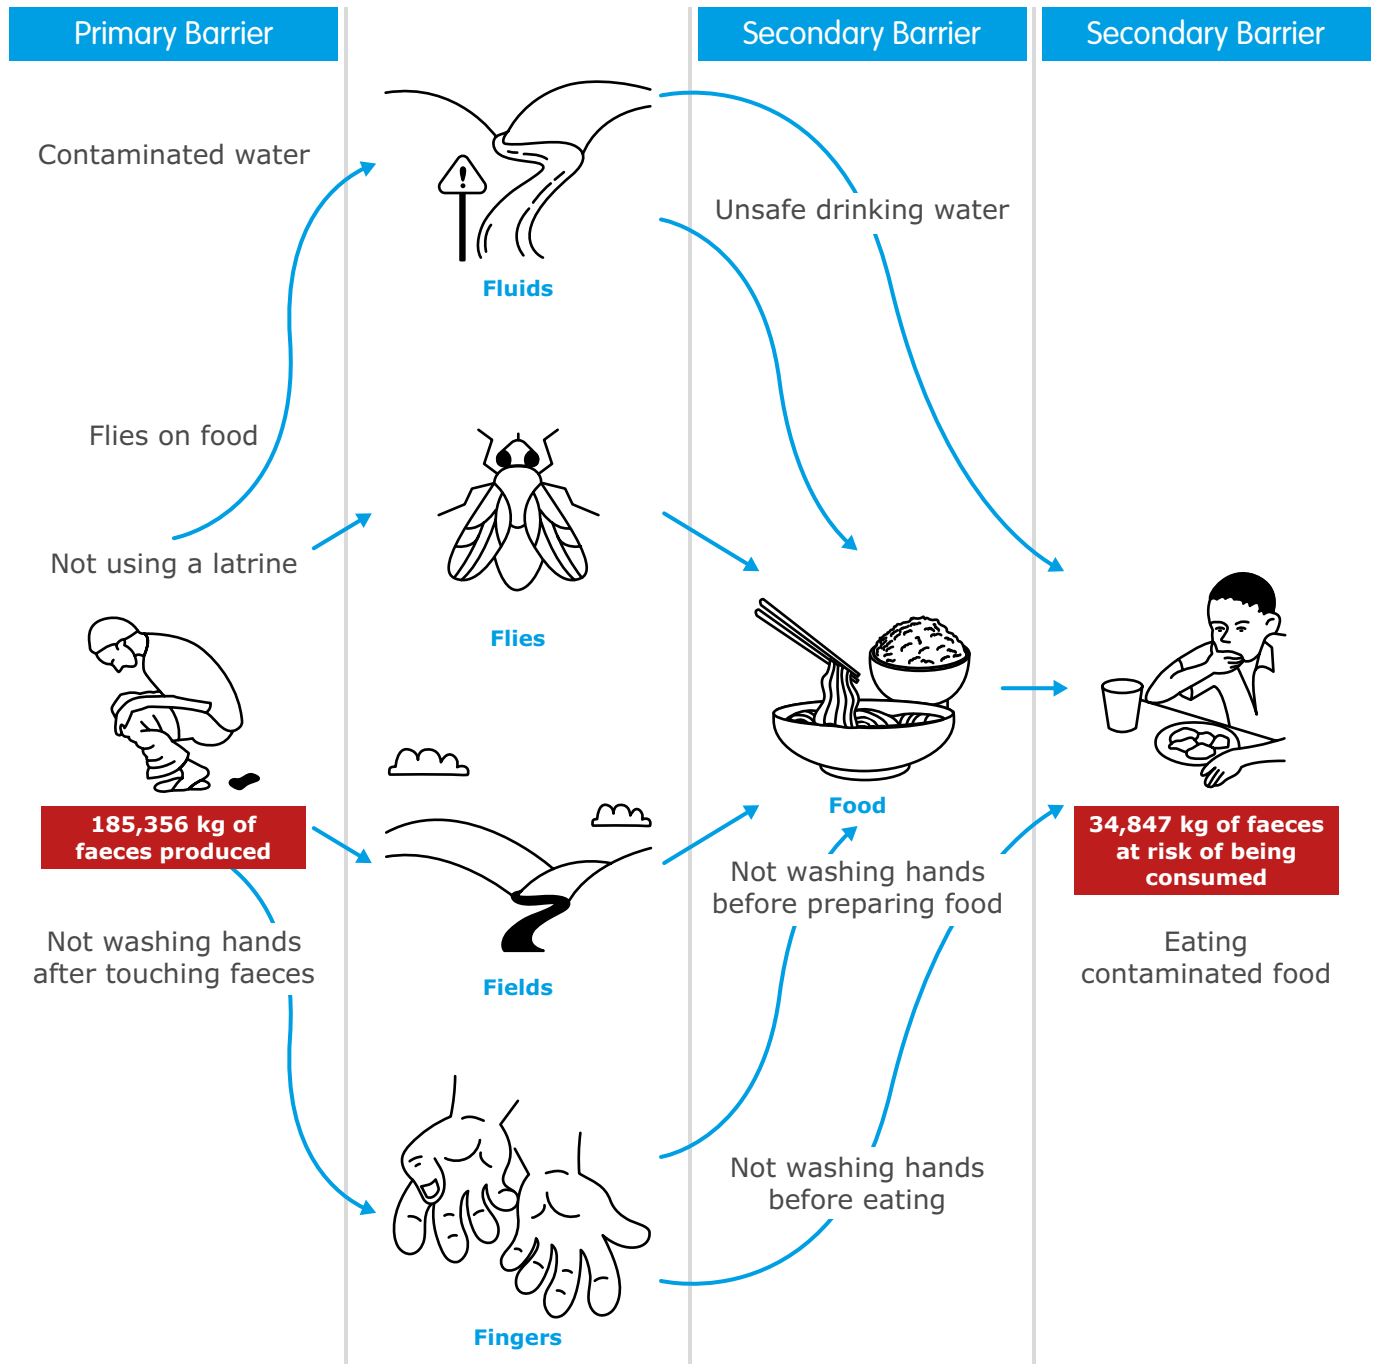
Primary Barrier

Secondary Barrier

Secondary Barrier

Contaminated water

Fluids

Unsafe drinking water

Flies on food

Flies

Not using a latrine

Food

185,356 kg of faeces produced

34,847 kg of faeces at risk of being consumed

Not washing hands before preparing food

Not washing hands after touching faeces

Fields

Eating contaminated food

Not washing hands before eating

Fingers